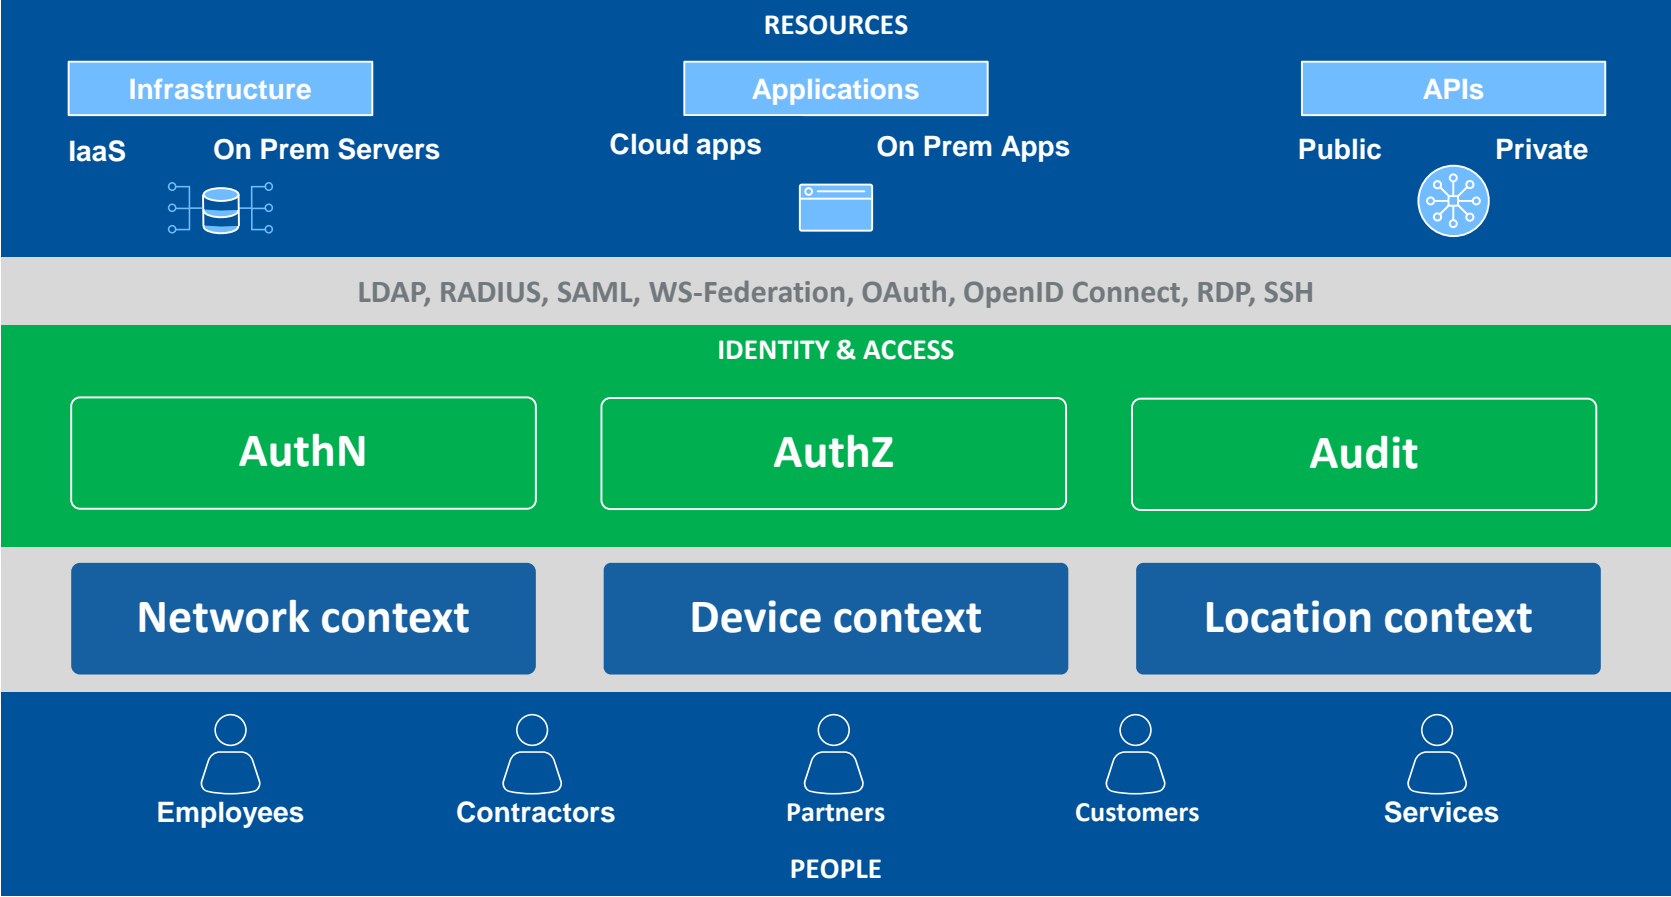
RESOURCES

Infrastructure

IaaS On Prem Servers

Applications

Cloud apps On Prem Apps

APIs

Public Private

LDAP, RADIUS, SAML, WS-Federation, OAuth, OpenID Connect, RDP, SSH

IDENTITY & ACCESS

AuthN

AuthZ

Audit

Network context

Device context

Location context

Employees

Contractors

Partners

Customers

Services

PEOPLE